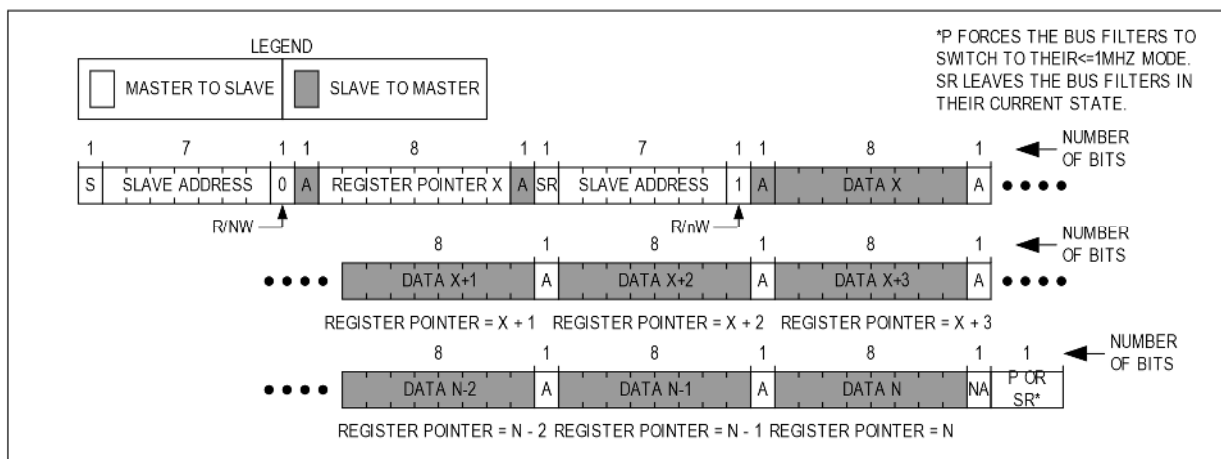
LEGEND

MASTER TO SLAVE | SLAVE TO MASTER

*P FORCES THE BUS FILTERS TO SWITCH TO THEIR<=1MHZ MODE. SR LEAVES THE BUS FILTERS IN THEIR CURRENT STATE.

| 1 | 7 | 1 | 1 | 8 | 1 | 1 | 7 | 1 | 1 | 8 | 1 |
|---|---|---|---|---|---|---|---|---|---|---|---|
| S | SLAVE ADDRESS | 0 | A | REGISTER POINTER X | A | SR | SLAVE ADDRESS | 1 | A | DATA X | A |

NUMBER OF BITS

R/NW

R/nW

| 8 | 1 | 8 | 1 | 8 | 1 |
|---|---|---|---|---|---|
| DATA X+1 | A | DATA X+2 | A | DATA X+3 | A |

NUMBER OF BITS

REGISTER POINTER = X + 1 REGISTER POINTER = X + 2 REGISTER POINTER = X + 3

| 8 | 1 | 8 | 1 | 8 | 1 | 1 |
|---|---|---|---|---|---|---|
| DATA N-2 | A | DATA N-1 | A | DATA N | NA | P OR SR* |

NUMBER OF BITS

REGISTER POINTER = N - 2 REGISTER POINTER = N - 1 REGISTER POINTER = N